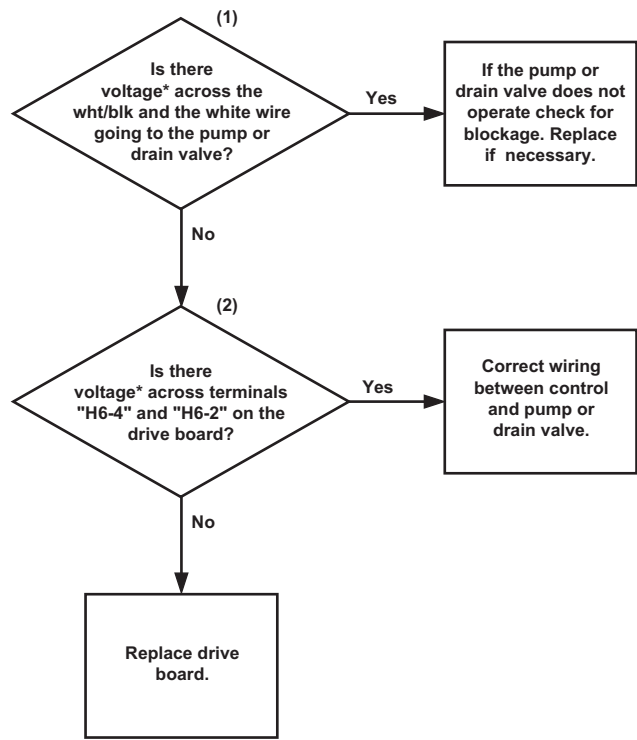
(1)

Is there voltage* across the wht/blk and the white wire going to the pump or drain valve?

Yes

If the pump or drain valve does not operate check for blockage. Replace if necessary.

No

(2)

Is there voltage* across terminals "H6-4" and "H6-2" on the drive board?

Yes

Correct wiring between control and pump or drain valve.

No

Replace drive board.